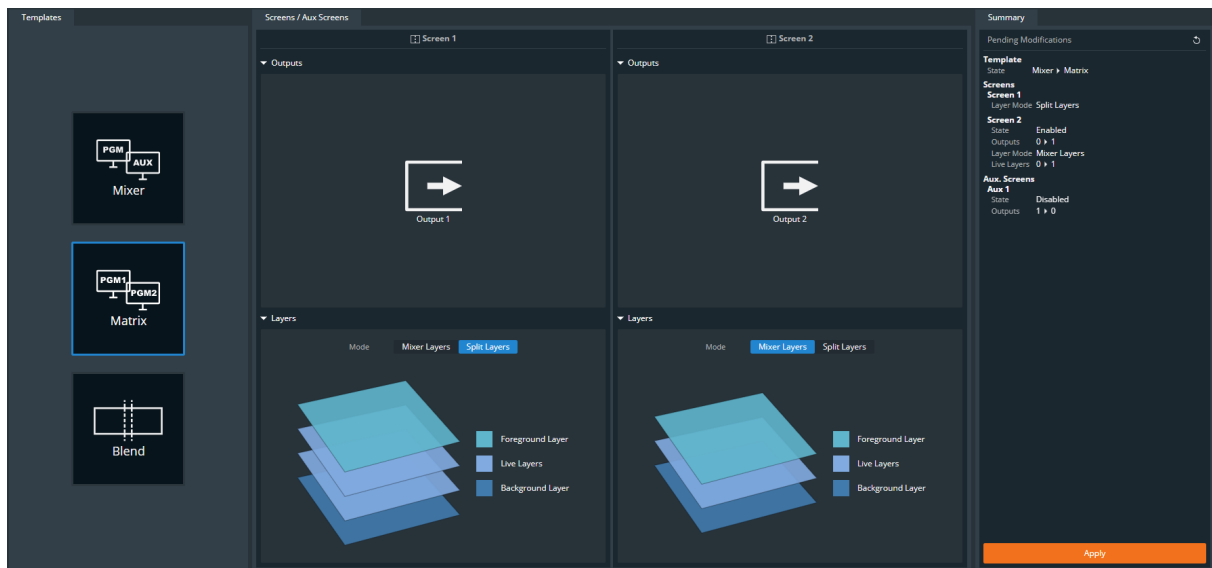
Templates

PGM AUX
Mixer

PGM1 PGM2
Matrix

Blend

Screens / Aux Screens

Screen 1

Outputs

Output 1

Layers

Mode Mixer Layers Split Layers

Foreground Layer
Live Layers
Background Layer

Screen 2

Outputs

Output 2

Layers

Mode Mixer Layers Split Layers

Foreground Layer
Live Layers
Background Layer

Summary

Pending Modifications

Template
State Mixer ▸ Matrix
Screens
Screen 1
Layer Mode Split Layers
Screen 2
State Enabled
Outputs 0 ▸ 1
Layer Mode Mixer Layers
Live Layers 0 ▸ 1
Aux. Screens
Aux 1
State Disabled
Outputs 1 ▸ 0

Apply